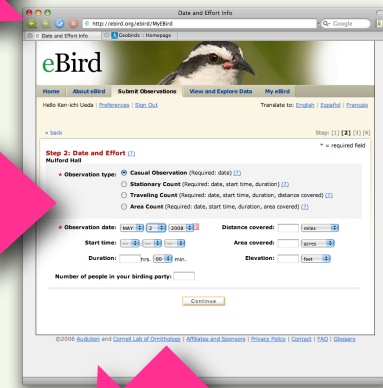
Date and Effort Info

http://ebird.org/ebird/MyEBird

Google

Date and Effort Info

Geobirds :: Homepage

eBird

Home | About eBird | Submit Observations | View and Explore Data | My eBird

Hello Ken-ichi Ueda | Preferences | Sign Out

Translate to: English | Español | Français

« back

Step: [1] [2] [3] [4]

* = required field

Step 2: Date and Effort (?)

Mulford Hall

* Observation type:

Casual Observation (Required: date) (?)

Stationary Count (Required: date, start time, duration) (?)

Traveling Count (Required: date, start time, duration, distance covered) (?)

Area Count (Required: date, start time, duration, area covered) (?)

* Observation date: MAY 2 2008

Distance covered: miles

Start time: -- --

Area covered: acres

Duration: hrs. 00 min.

Elevation: feet

Number of people in your birding party:

Continue

©2006 Audubon and Cornell Lab of Ornithology | Affiliates and Sponsors | Privacy Policy | Contact | FAQ | Glossary